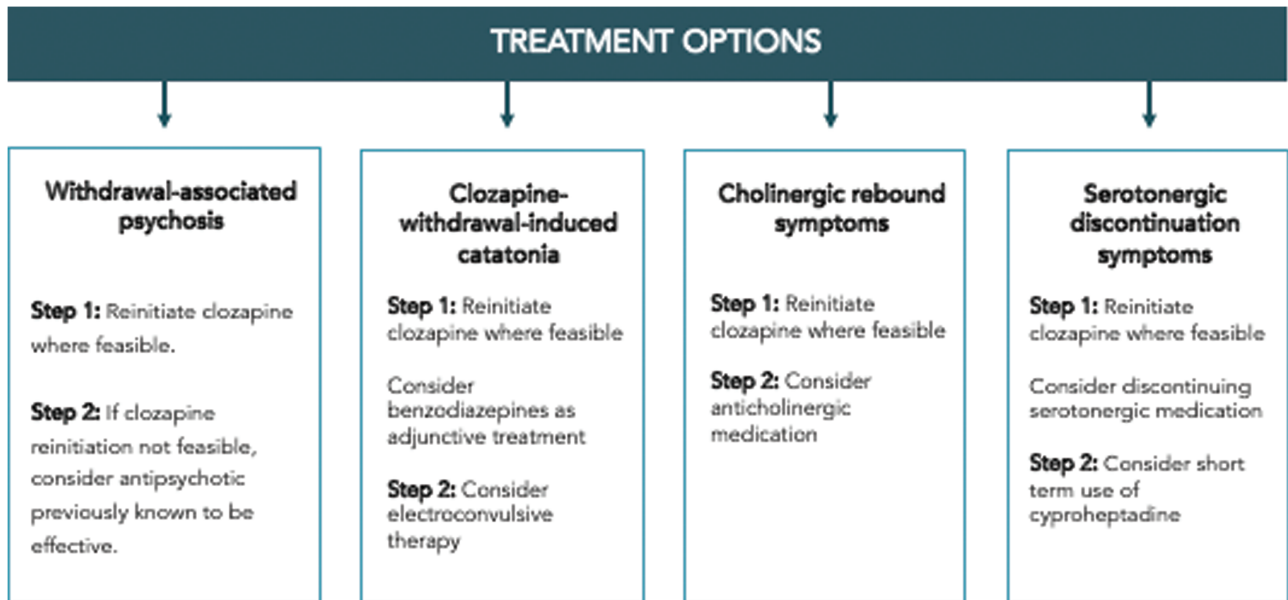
TREATMENT OPTIONS

Withdrawal-associated psychosis

Step 1: Reinitiate clozapine where feasible.

Step 2: If clozapine reinitiation not feasible, consider antipsychotic previously known to be effective.

Clozapine-withdrawal-induced catatonia

Step 1: Reinitiate clozapine where feasible

Consider benzodiazepines as adjunctive treatment

Step 2: Consider electroconvulsive therapy

Cholinergic rebound symptoms

Step 1: Reinitiate clozapine where feasible

Step 2: Consider anticholinergic medication

Serotonergic discontinuation symptoms

Step 1: Reinitiate clozapine where feasible

Consider discontinuing serotonergic medication

Step 2: Consider short term use of cyproheptadine